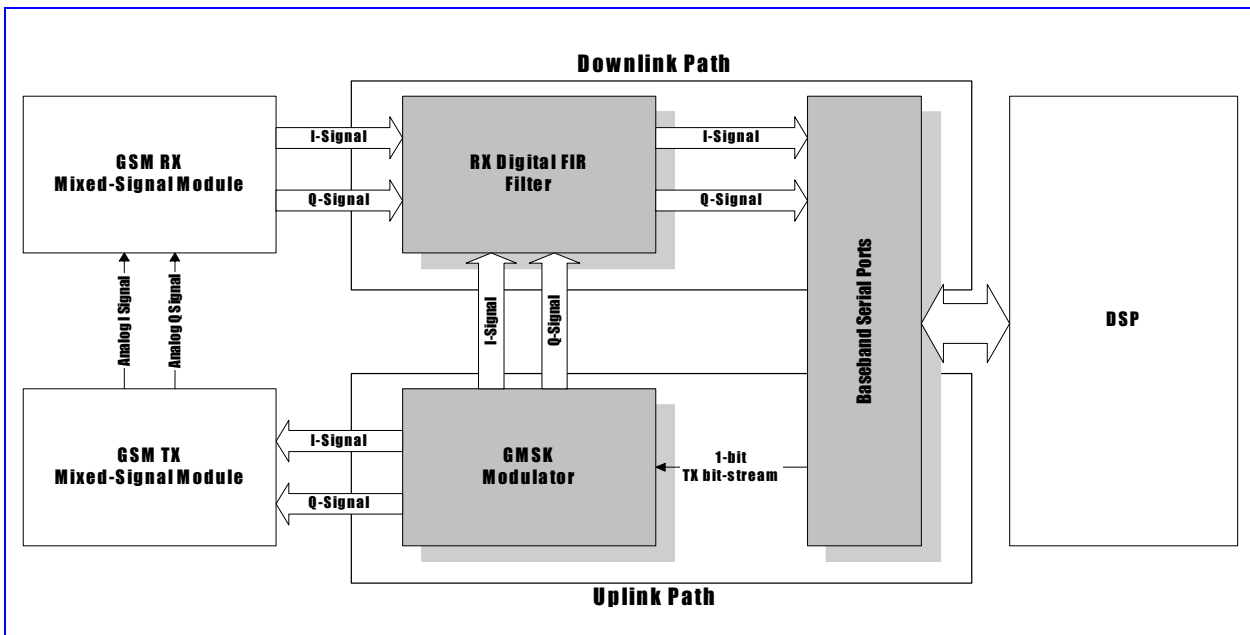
Downlink Path

GSM RX Mixed-Signal Module

I-Signal

Q-Signal

RX Digital FIR Filter

I-Signal

Q-Signal

Baseband Serial Ports

DSP

Analog I Signal

Analog Q Signal

I-Signal

Q-Signal

GSM TX Mixed-Signal Module

I-Signal

Q-Signal

GMSK Modulator

1-bit TX bit-stream

Uplink Path